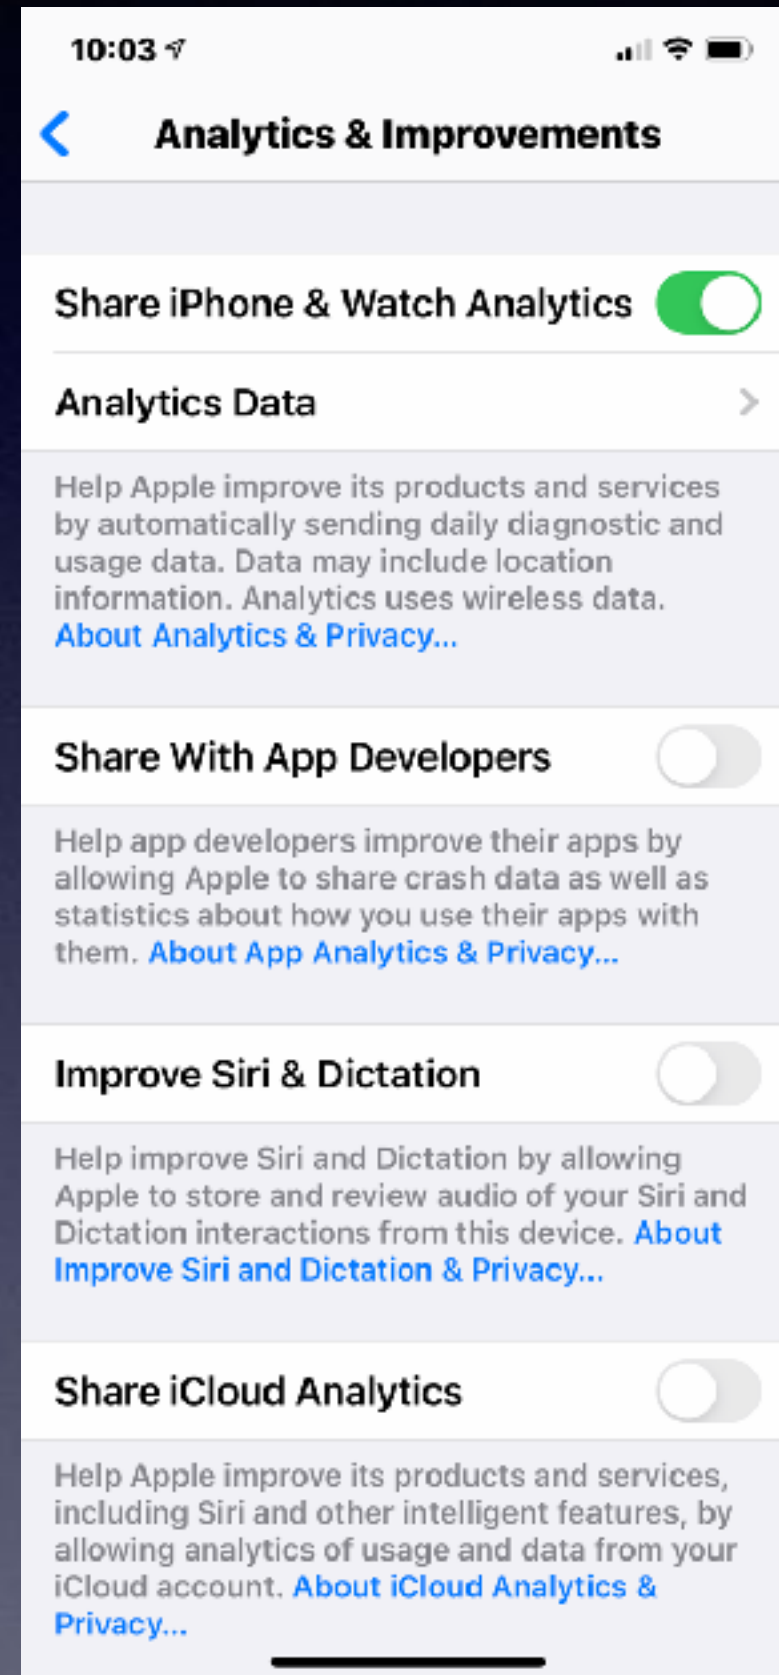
10:03

Analytics & Improvements

Share iPhone & Watch Analytics

Analytics Data

Help Apple improve its products and services by automatically sending daily diagnostic and usage data. Data may include location information. Analytics uses wireless data. About Analytics & Privacy...

Share With App Developers

Help app developers improve their apps by allowing Apple to share crash data as well as statistics about how you use their apps with them. About App Analytics & Privacy...

Improve Siri & Dictation

Help improve Siri and Dictation by allowing Apple to store and review audio of your Siri and Dictation interactions from this device. About Improve Siri and Dictation & Privacy...

Share iCloud Analytics

Help Apple improve its products and services, including Siri and other intelligent features, by allowing analytics of usage and data from your iCloud account. About iCloud Analytics & Privacy...